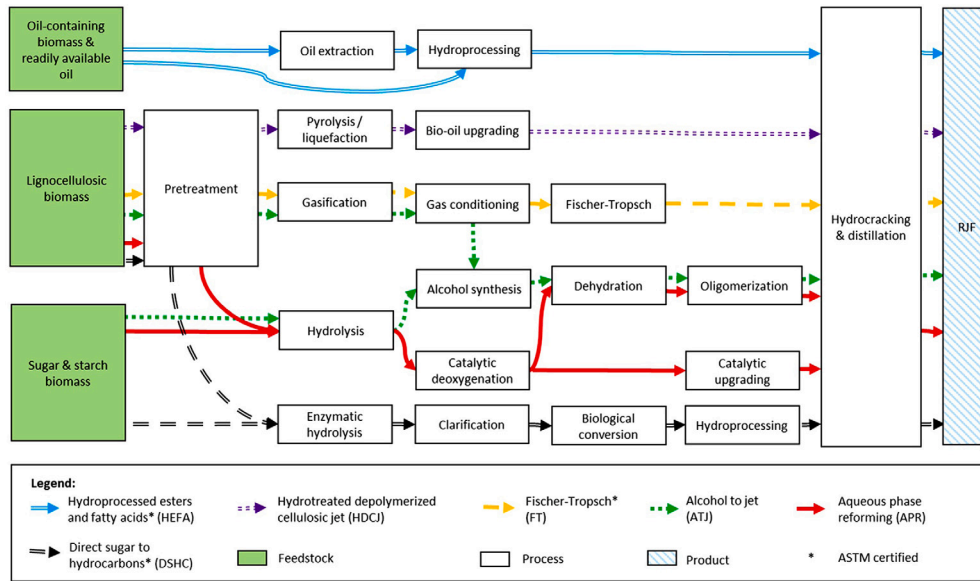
Oil-containing biomass & readily available oil

Oil extraction

Hydroprocessing

Lignocellulosic biomass

Pretreatment

Pyrolysis / liquefaction

Bio-oil upgrading

Gasification

Gas conditioning

Fischer-Tropsch

Hydrocracking & distillation

RJF

Alcohol synthesis

Dehydration

Oligomerization

Sugar & starch biomass

Hydrolysis

Catalytic deoxygenation

Catalytic upgrading

Enzymatic hydrolysis

Clarification

Biological conversion

Hydroprocessing

Legend:

Hydroprocessed esters and fatty acids* (HEFA)

Hydrotreated depolymerized cellulosic jet (HDCJ)

Fischer-Tropsch* (FT)

Alcohol to jet (ATJ)

Aqueous phase reforming (APR)

Direct sugar to hydrocarbons* (DSHC)

Feedstock

Process

Product

* ASTM certified